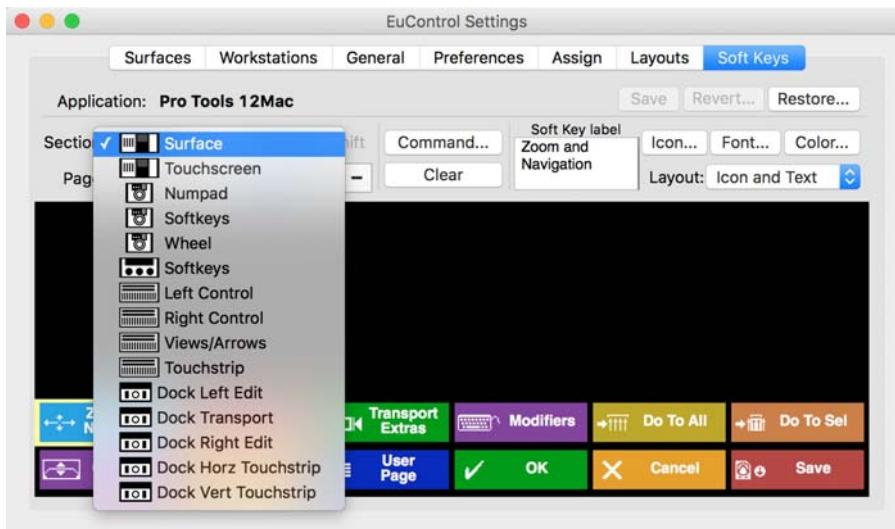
EuControl Settings

Surfaces | Workstations | General | Preferences | Assign | Layouts | Soft Keys

Application: Pro Tools 12Mac

Save | Revert... | Restore...

Sectio
Pag

✓ Surface
Touchscreen
Numpad
Softkeys
Wheel
Softkeys
Left Control
Right Control
Views/Arrows
Touchstrip
Dock Left Edit
Dock Transport
Dock Right Edit
Dock Horz Touchstrip
Dock Vert Touchstrip

ift
–

Command...
Clear

Soft Key label
Zoom and Navigation

Icon... | Font... | Color...

Layout: Icon and Text

Z
N

Transport Extras
Modifiers
Do To All
Do To Sel

User Page
OK
Cancel
Save